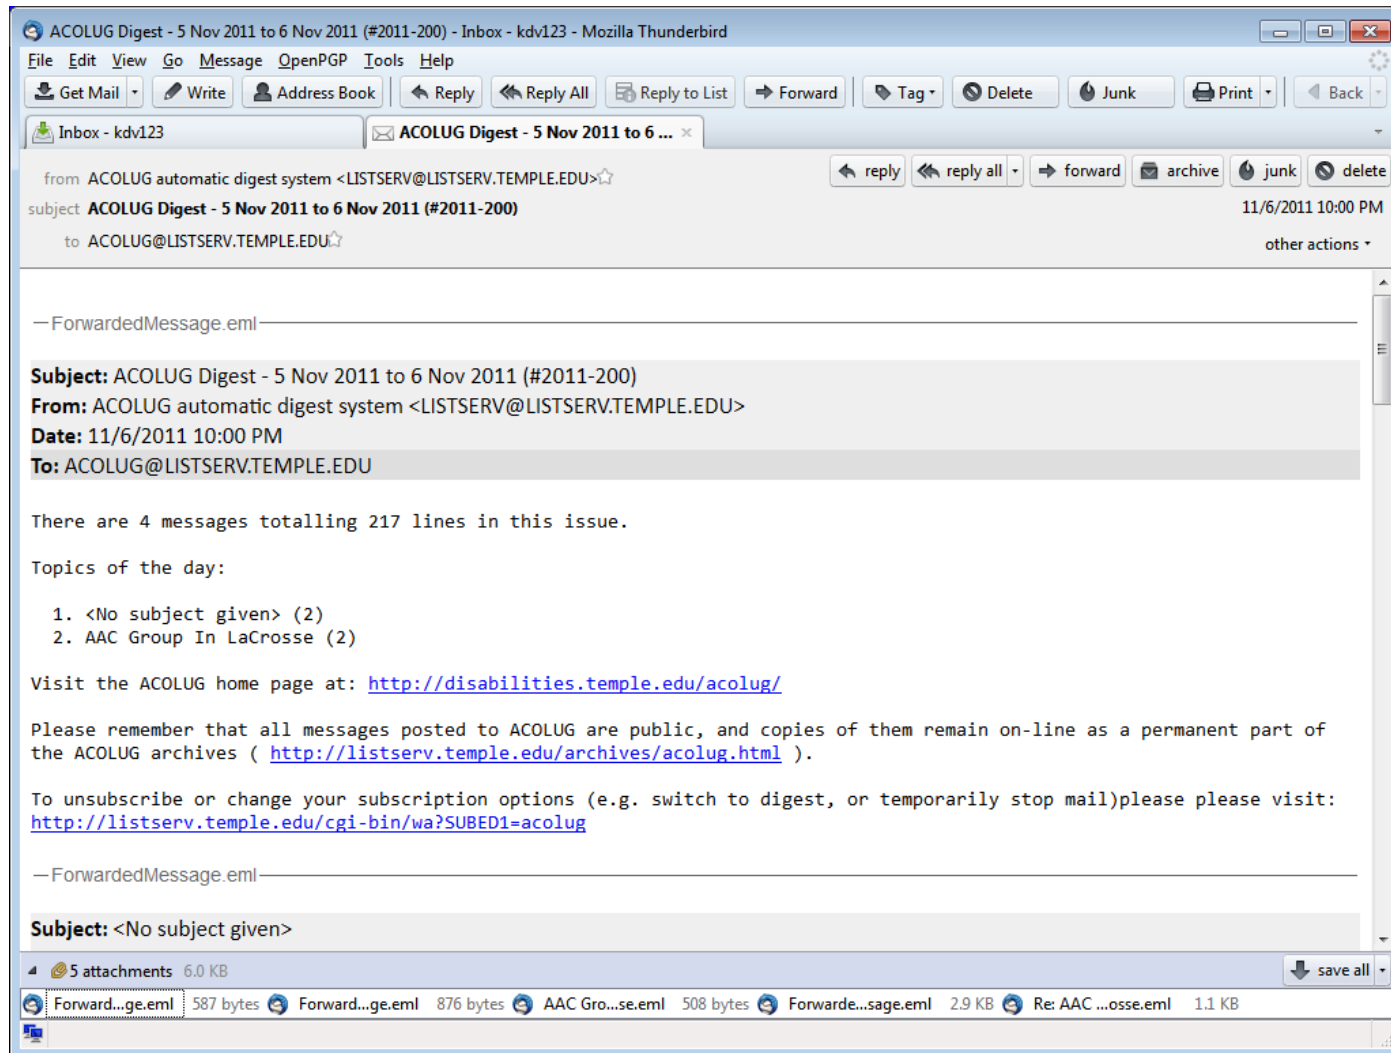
ACOLUG Digest - 5 Nov 2011 to 6 Nov 2011 (#2011-200) - Inbox - kdv123 - Mozilla Thunderbird

File Edit View Go Message OpenPGP Tools Help

Get Mail | Write | Address Book | Reply | Reply All | Reply to List | Forward | Tag | Delete | Junk | Print | Back

Inbox - kdv123 | ACOLUG Digest - 5 Nov 2011 to 6 ...

from ACOLUG automatic digest system <LISTSERV@LISTSERV.TEMPLE.EDU>
subject ACOLUG Digest - 5 Nov 2011 to 6 Nov 2011 (#2011-200)
to ACOLUG@LISTSERV.TEMPLE.EDU

reply | reply all | forward | archive | junk | delete

11/6/2011 10:00 PM

other actions

ForwardedMessage.eml

**Subject:** ACOLUG Digest - 5 Nov 2011 to 6 Nov 2011 (#2011-200)
**From:** ACOLUG automatic digest system <LISTSERV@LISTSERV.TEMPLE.EDU>
**Date:** 11/6/2011 10:00 PM
**To:** ACOLUG@LISTSERV.TEMPLE.EDU

There are 4 messages totalling 217 lines in this issue.

Topics of the day:

1. <No subject given> (2)
2. AAC Group In LaCrosse (2)

Visit the ACOLUG home page at: http://disabilities.temple.edu/acolug/

Please remember that all messages posted to ACOLUG are public, and copies of them remain on-line as a permanent part of the ACOLUG archives ( http://listserv.temple.edu/archives/acolug.html ).

To unsubscribe or change your subscription options (e.g. switch to digest, or temporarily stop mail)please please visit: http://listserv.temple.edu/cgi-bin/wa?SUBED1=acolug

ForwardedMessage.eml

**Subject:** <No subject given>

5 attachments 6.0 KB

save all

Forward...ge.eml 587 bytes | Forward...ge.eml 876 bytes | AAC Gro...se.eml 508 bytes | Forwarde...sage.eml 2.9 KB | Re: AAC ...osse.eml 1.1 KB